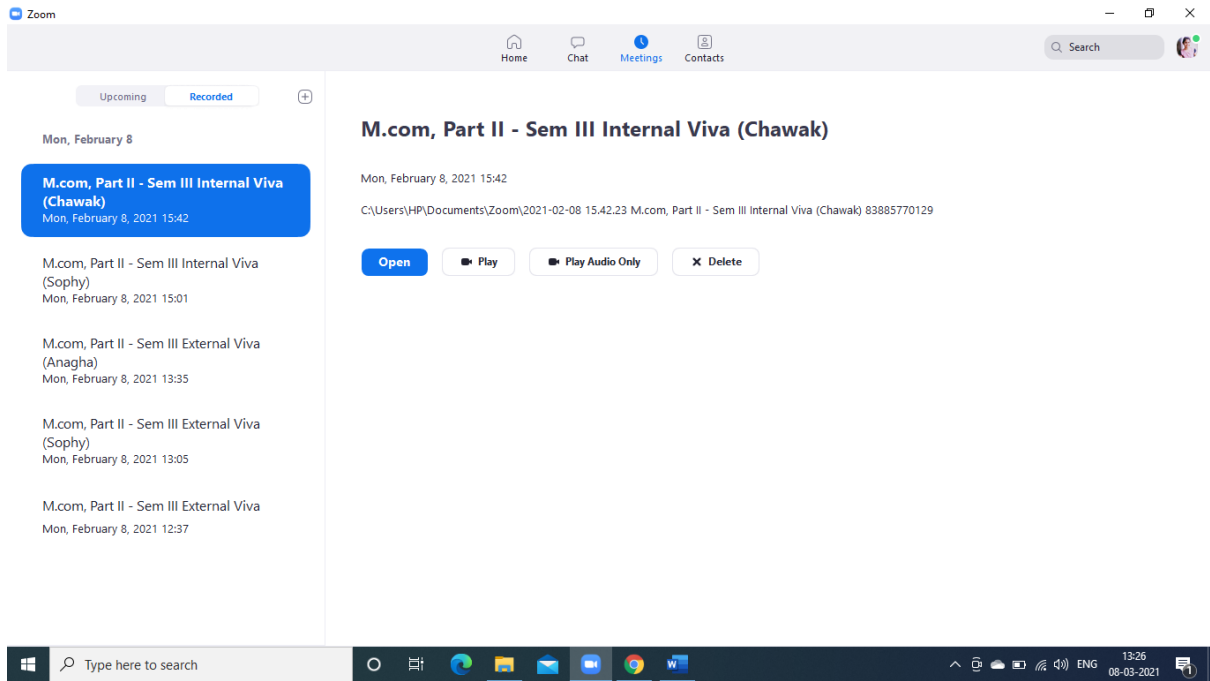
Zoom

Home
Chat
Meetings
Contacts

Search

Upcoming
Recorded

Mon, February 8

M.com, Part II - Sem III Internal Viva (Chawak)
Mon, February 8, 2021 15:42

M.com, Part II - Sem III Internal Viva (Sophy)
Mon, February 8, 2021 15:01

M.com, Part II - Sem III External Viva (Anagha)
Mon, February 8, 2021 13:35

M.com, Part II - Sem III External Viva (Sophy)
Mon, February 8, 2021 13:05

M.com, Part II - Sem III External Viva
Mon, February 8, 2021 12:37

M.com, Part II - Sem III Internal Viva (Chawak)

Mon, February 8, 2021 15:42

C:\Users\HP\Documents\Zoom\2021-02-08 15.42.23 M.com, Part II - Sem III Internal Viva (Chawak) 83885770129

Open
Play
Play Audio Only
Delete

Type here to search

ENG
13:26
08-03-2021